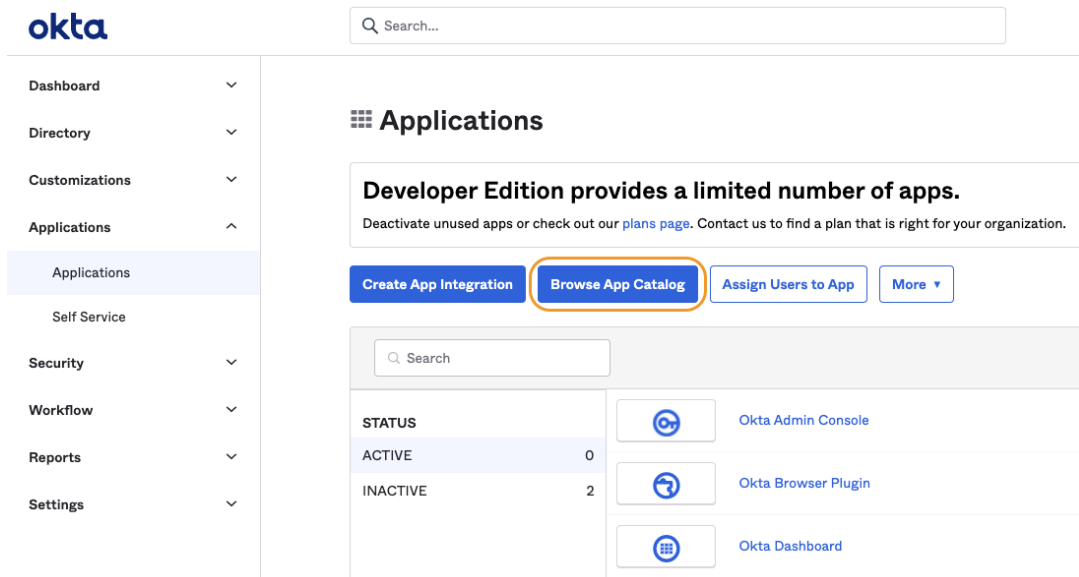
okta

Search...

Dashboard
Directory
Customizations
Applications
Applications
Self Service
Security
Workflow
Reports
Settings

Applications

Developer Edition provides a limited number of apps.

Deactivate unused apps or check out our plans page. Contact us to find a plan that is right for your organization.

Create App Integration
Browse App Catalog
Assign Users to App
More ▾

Search

| STATUS | |
|---|---|
| ACTIVE | 0 |
| INACTIVE | 2 |

Okta Admin Console
Okta Browser Plugin
Okta Dashboard